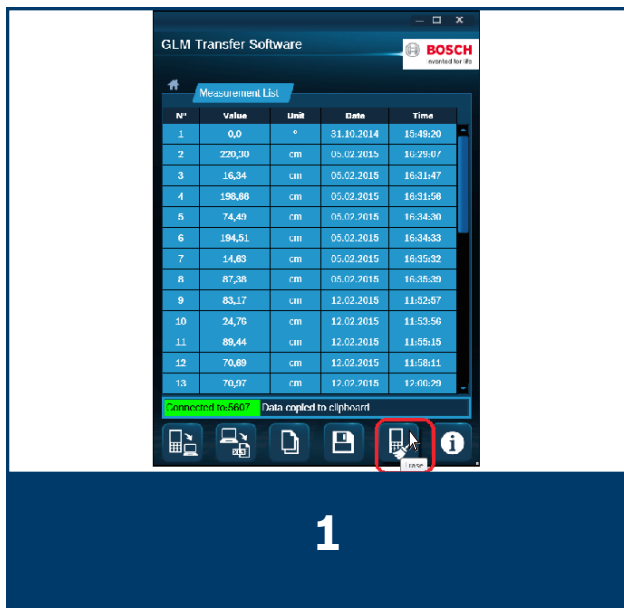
GLM Transfer Software

BOSCH
Invented for life

Measurement List

| N° | Value | Unit | Date | Time |
|---|---|---|---|---|
| 1 | 0,0 | ° | 31.10.2014 | 15:49:20 |
| 2 | 220,30 | cm | 05.02.2015 | 16:29:07 |
| 3 | 16,34 | cm | 05.02.2015 | 16:31:47 |
| 4 | 198,86 | cm | 05.02.2015 | 16:31:58 |
| 5 | 74,49 | cm | 05.02.2015 | 16:34:30 |
| 6 | 194,51 | cm | 05.02.2015 | 16:34:33 |
| 7 | 14,63 | cm | 05.02.2015 | 16:35:32 |
| 8 | 87,38 | cm | 05.02.2015 | 16:35:39 |
| 9 | 83,17 | cm | 12.02.2015 | 11:52:57 |
| 10 | 24,76 | cm | 12.02.2015 | 11:53:56 |
| 11 | 89,44 | cm | 12.02.2015 | 11:55:15 |
| 12 | 70,69 | cm | 12.02.2015 | 11:58:11 |
| 13 | 70,97 | cm | 12.02.2015 | 12:00:29 |

Connected to:5607 Data copied to clipboard

Erase

1